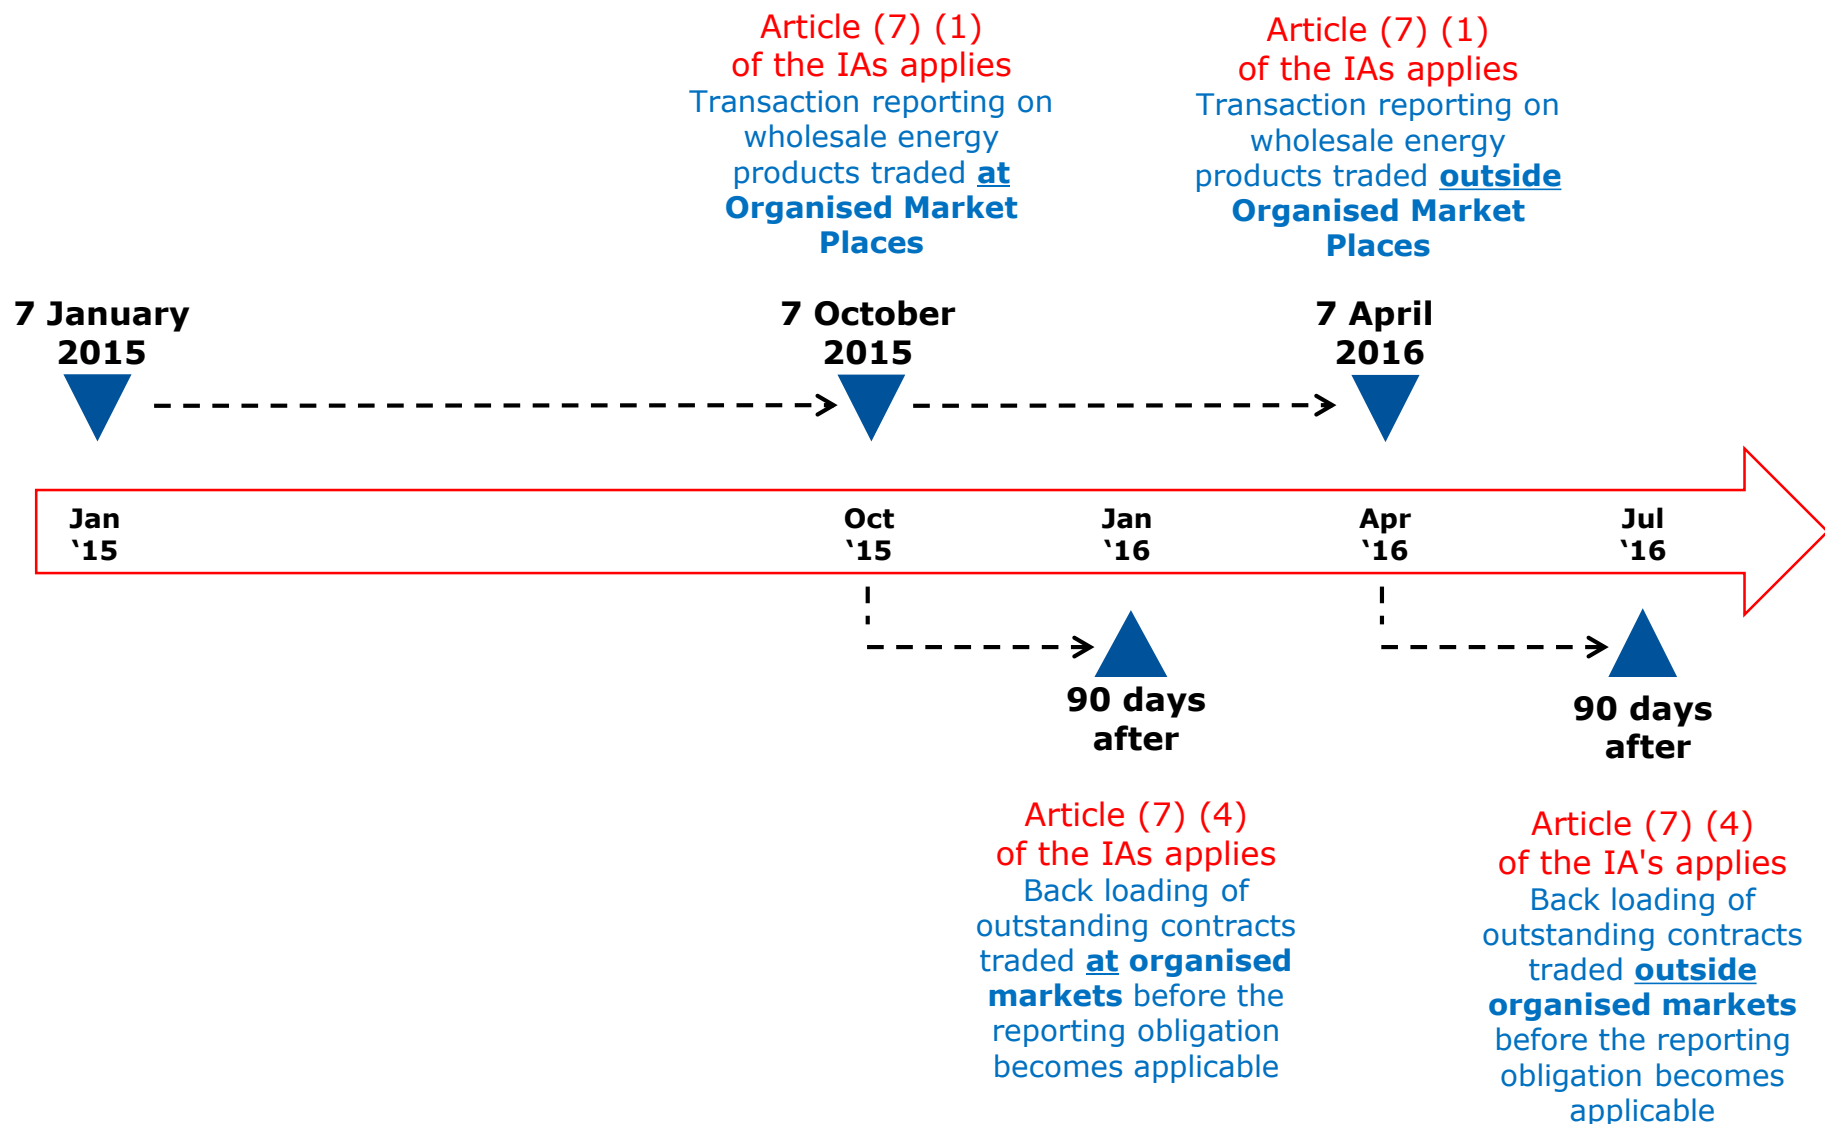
Article (7) (1) of the IAs applies
Transaction reporting on wholesale energy products traded **at** **Organised Market Places**

Article (7) (1) of the IAs applies
Transaction reporting on wholesale energy products traded **outside** **Organised Market Places**

7 January 2015

7 October 2015

7 April 2016

Jan '15

Oct '15

Jan '16

Apr '16

Jul '16

90 days after

90 days after

Article (7) (4) of the IAs applies
Back loading of outstanding contracts traded **at organised markets** before the reporting obligation becomes applicable

Article (7) (4) of the IA's applies
Back loading of outstanding contracts traded **outside organised markets** before the reporting obligation becomes applicable